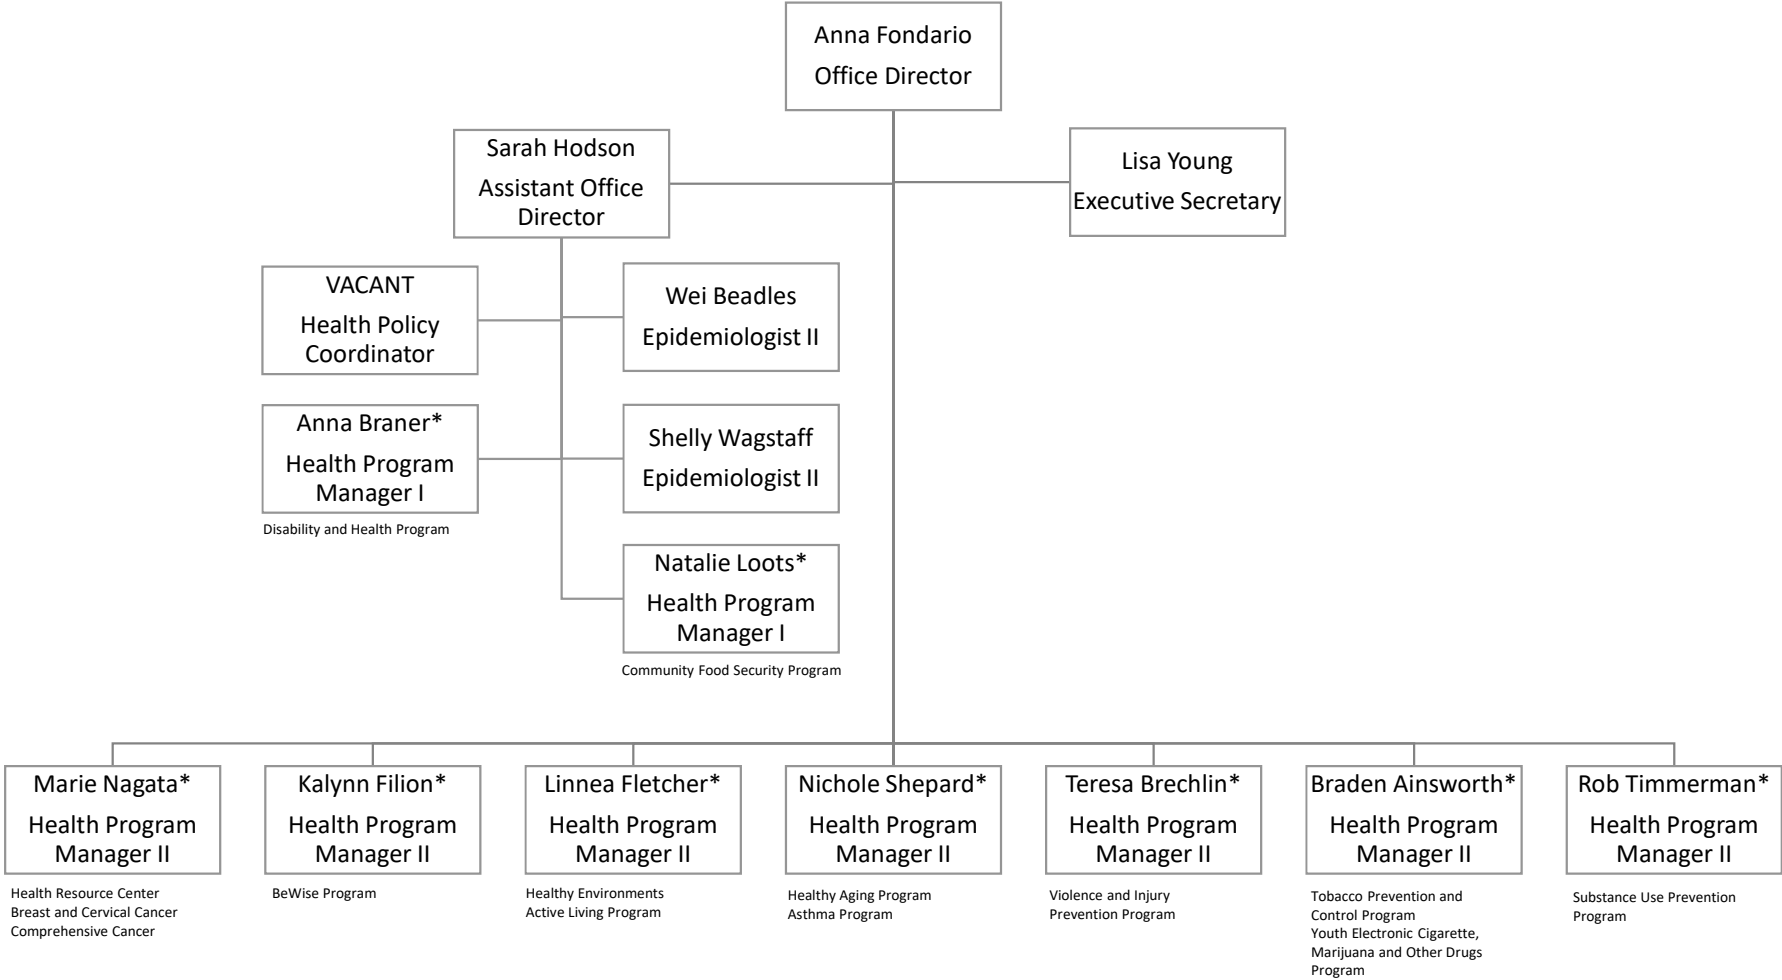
Anna Fondario
Office Director

Sarah Hodson
Assistant Office Director

Lisa Young
Executive Secretary

VACANT
Health Policy Coordinator

Wei Beadles
Epidemiologist II

Anna Braner*
Health Program Manager I
Disability and Health Program

Shelly Wagstaff
Epidemiologist II

Natalie Loots*
Health Program Manager I
Community Food Security Program

Marie Nagata*
Health Program Manager II
Health Resource Center
Breast and Cervical Cancer
Comprehensive Cancer

Kalynn Filion*
Health Program Manager II
BeWise Program

Linnea Fletcher*
Health Program Manager II
Healthy Environments
Active Living Program

Nichole Shepard*
Health Program Manager II
Healthy Aging Program
Asthma Program

Teresa Brechlin*
Health Program Manager II
Violence and Injury Prevention Program

Braden Ainsworth*
Health Program Manager II
Tobacco Prevention and Control Program
Youth Electronic Cigarette, Marijuana and Other Drugs Program

Rob Timmerman*
Health Program Manager II
Substance Use Prevention Program